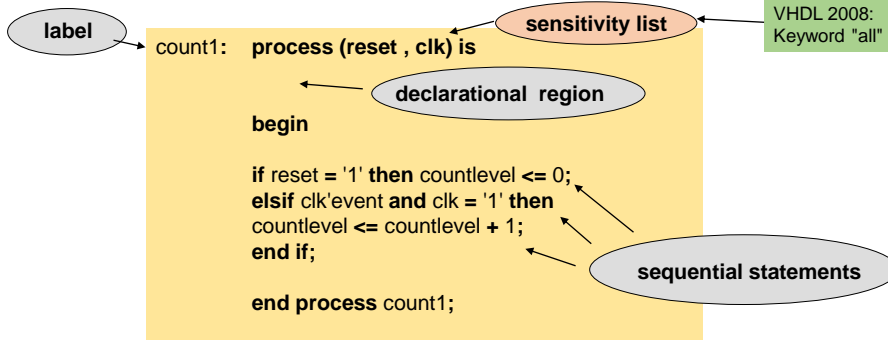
label

sensitivity list

VHDL 2008: Keyword "all"

count1: process (reset , clk) is

declarational region

begin

if reset = '1' then countlevel <= 0;
elsif clk'event and clk = '1' then
countlevel <= countlevel + 1;
end if;

sequential statements

end process count1;